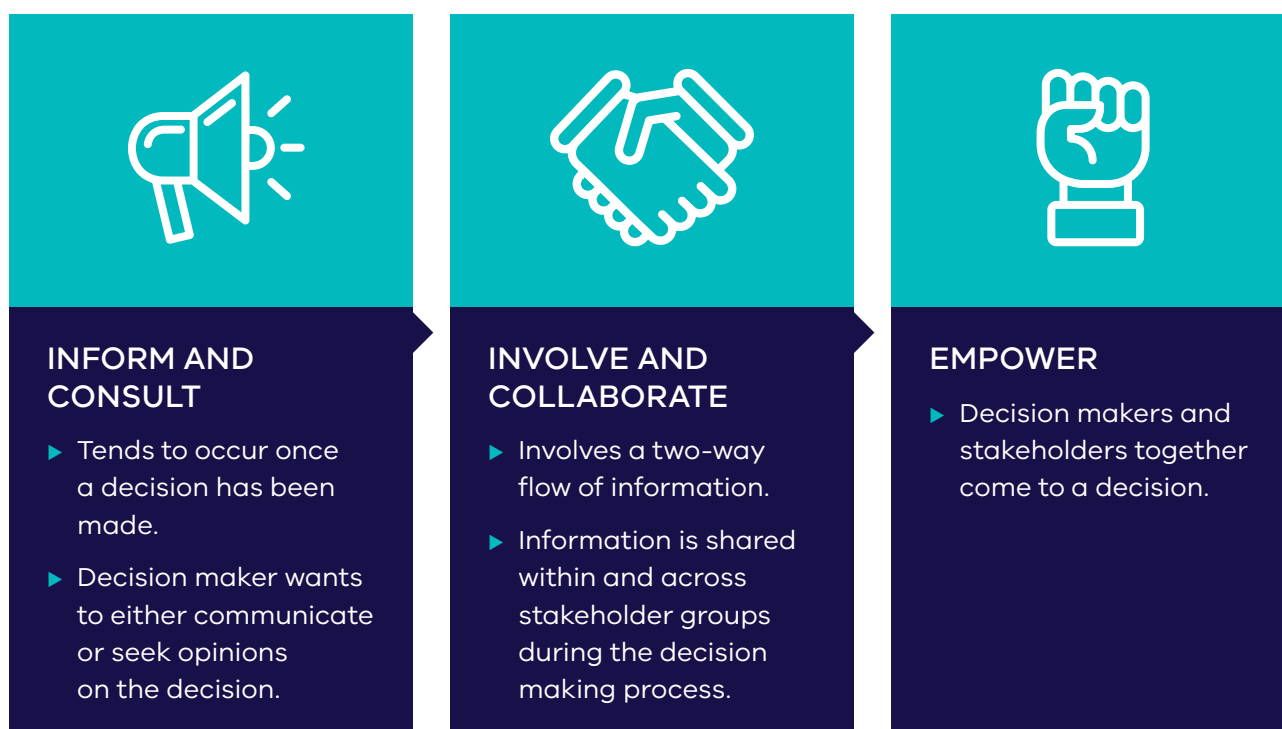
INFORM AND CONSULT

- Tends to occur once a decision has been made.
- Decision maker wants to either communicate or seek opinions on the decision.

INVOLVE AND COLLABORATE

- Involves a two-way flow of information.
- Information is shared within and across stakeholder groups during the decision making process.

EMPOWER

- Decision makers and stakeholders together come to a decision.